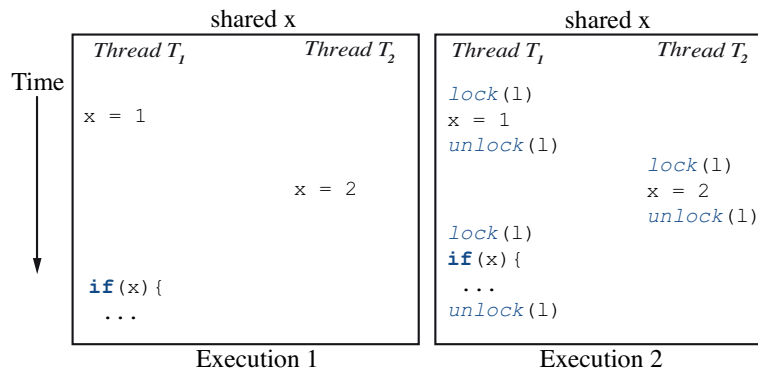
shared x

Time

Thread $T_1$

Thread $T_2$

x = 1

x = 2

if(x){
...

Execution 1

shared x

Thread $T_1$

Thread $T_2$

lock(l)
x = 1
unlock(l)

lock(l)
x = 2
unlock(l)

lock(l)
if(x){
...
unlock(l)

Execution 2